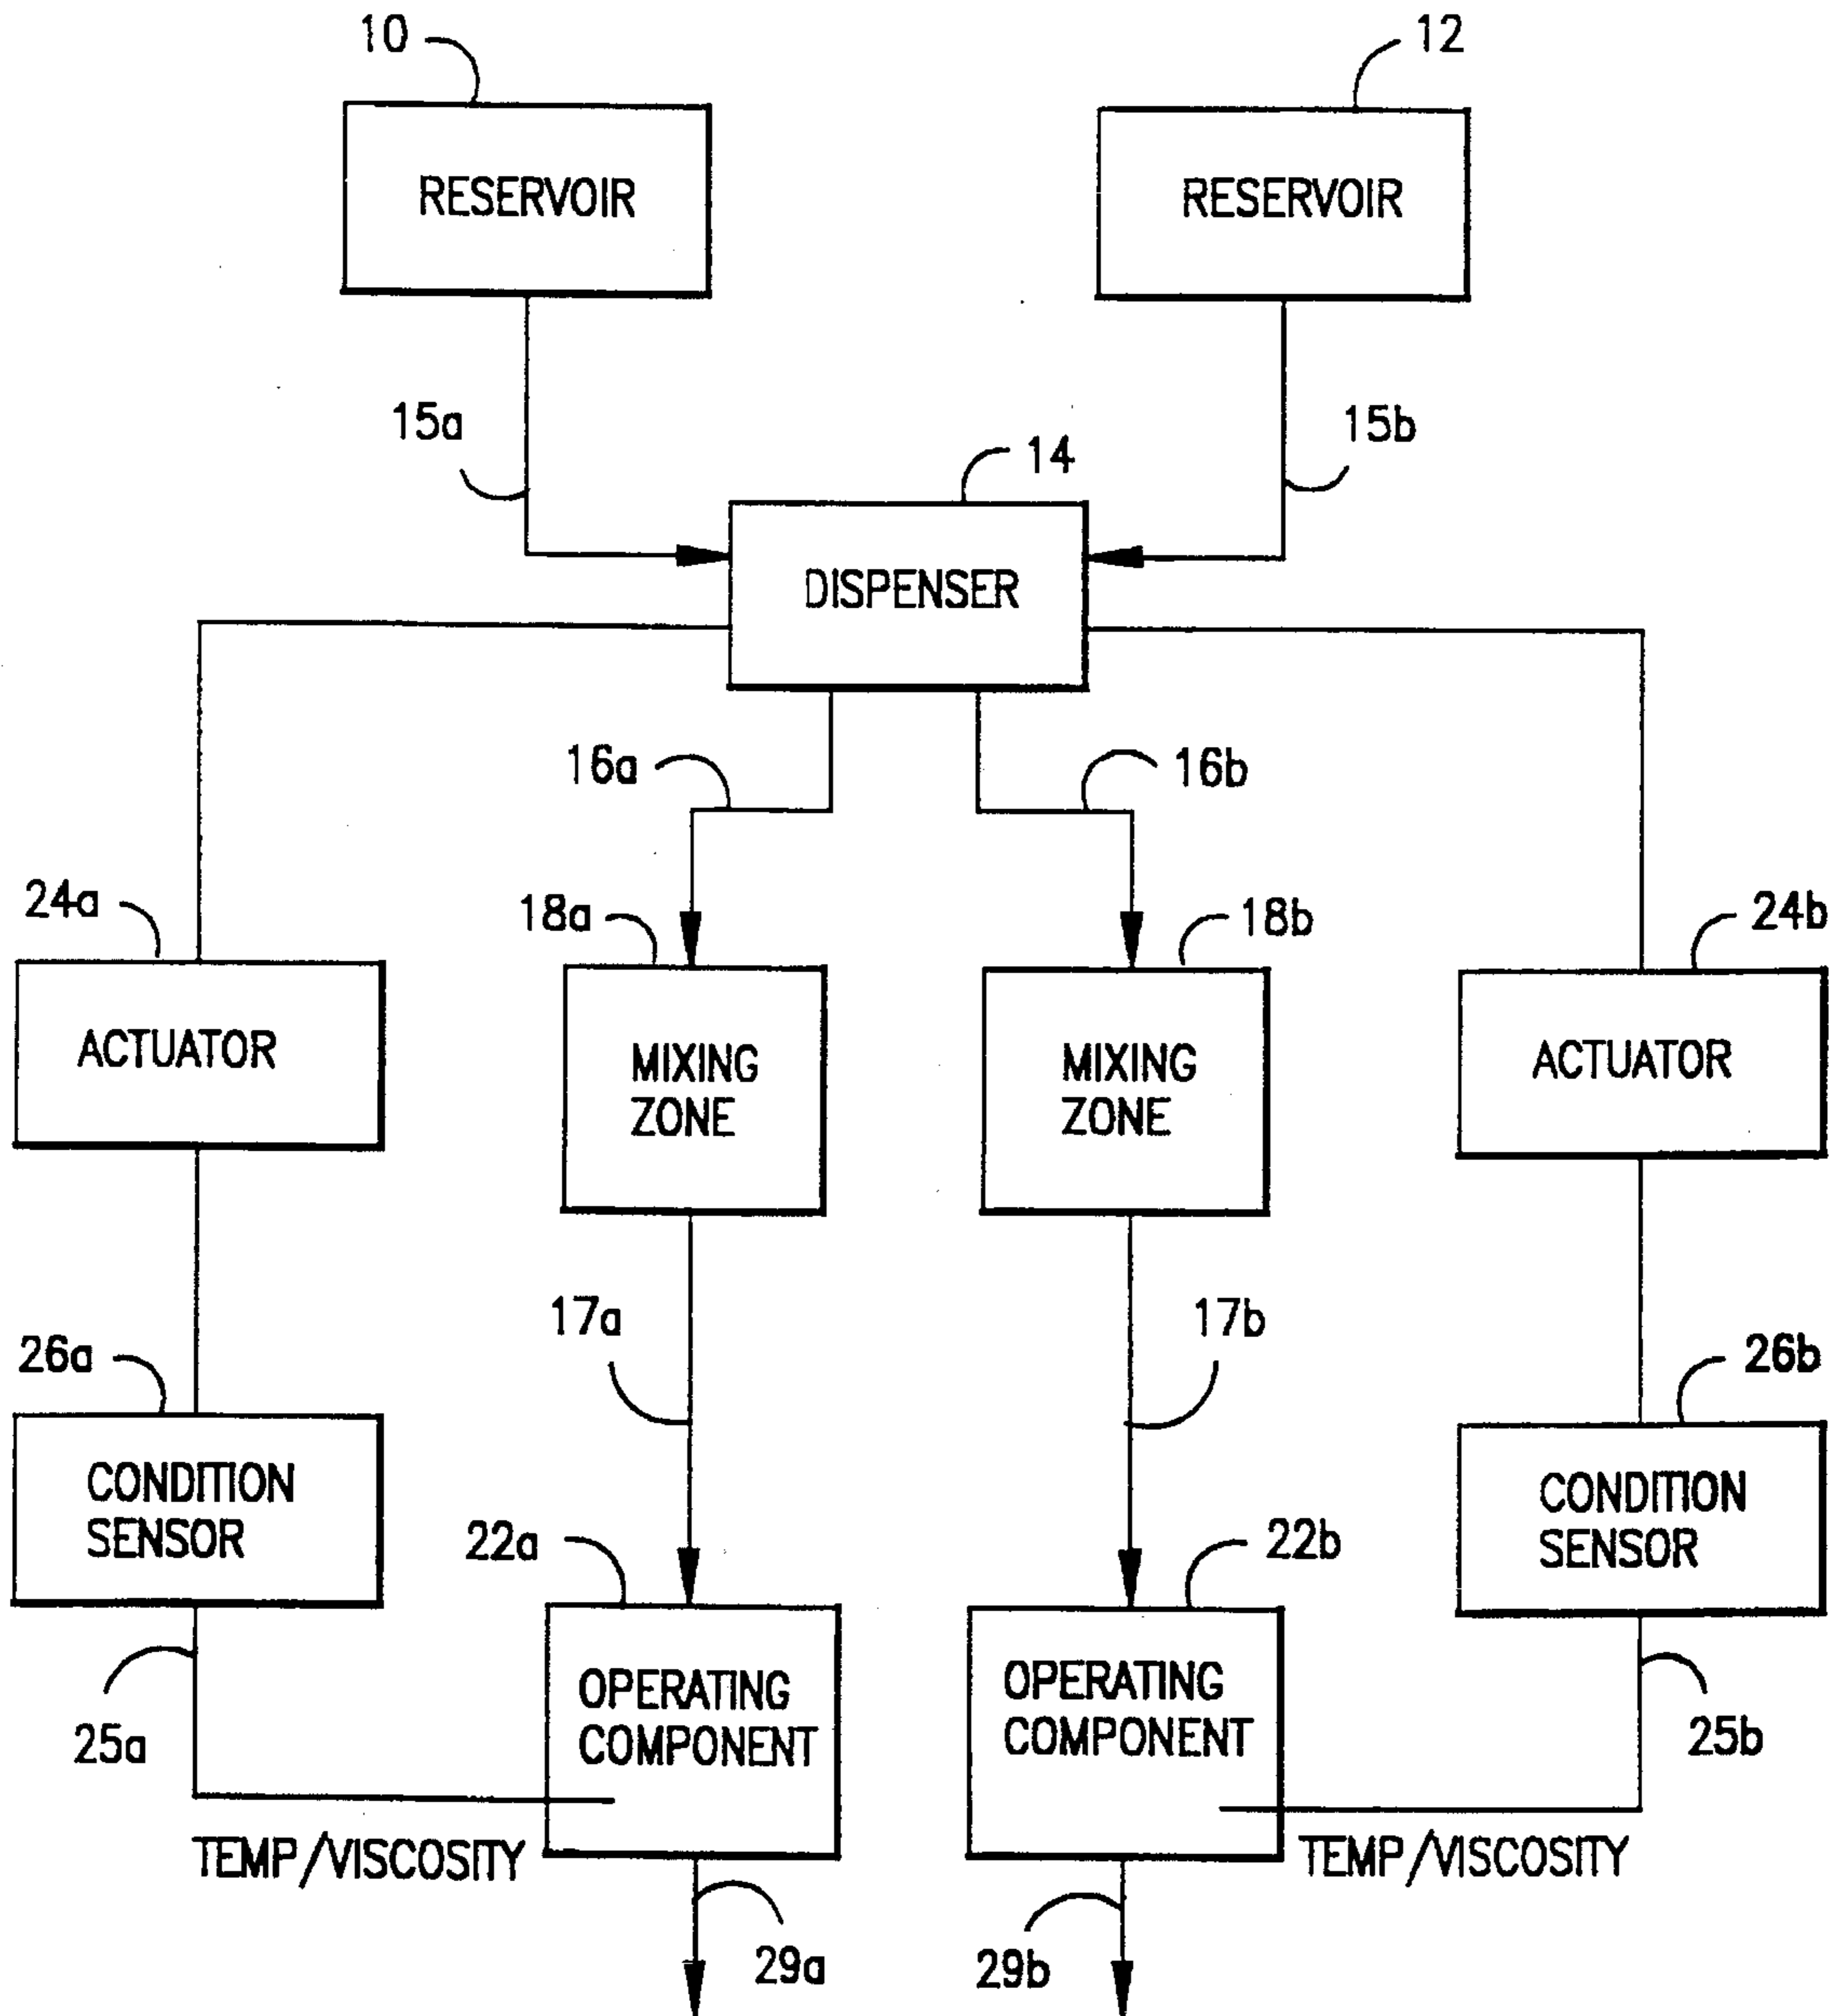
10
RESERVOIR
12
RESERVOIR
15a
15b
14
DISPENSER
16a
16b
24a
18a
18b
24b
ACTUATOR
MIXING ZONE
MIXING ZONE
ACTUATOR
17a
17b
26a
26b
CONDITION SENSOR
CONDITION SENSOR
22a
22b
OPERATING COMPONENT
OPERATING COMPONENT
25a
25b
TEMP/VISCOSITY
TEMP/VISCOSITY
29a
29b